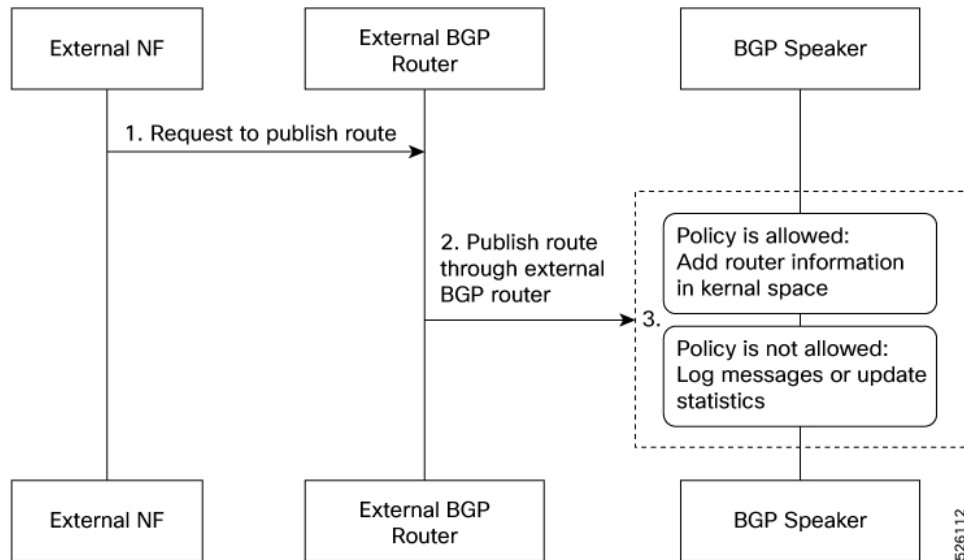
External NF

External BGP Router

BGP Speaker

1. Request to publish route

2. Publish route through external BGP router

3.

Policy is allowed: Add router information in kernal space

Policy is not allowed: Log messages or update statistics

External NF

External BGP Router

BGP Speaker

526112